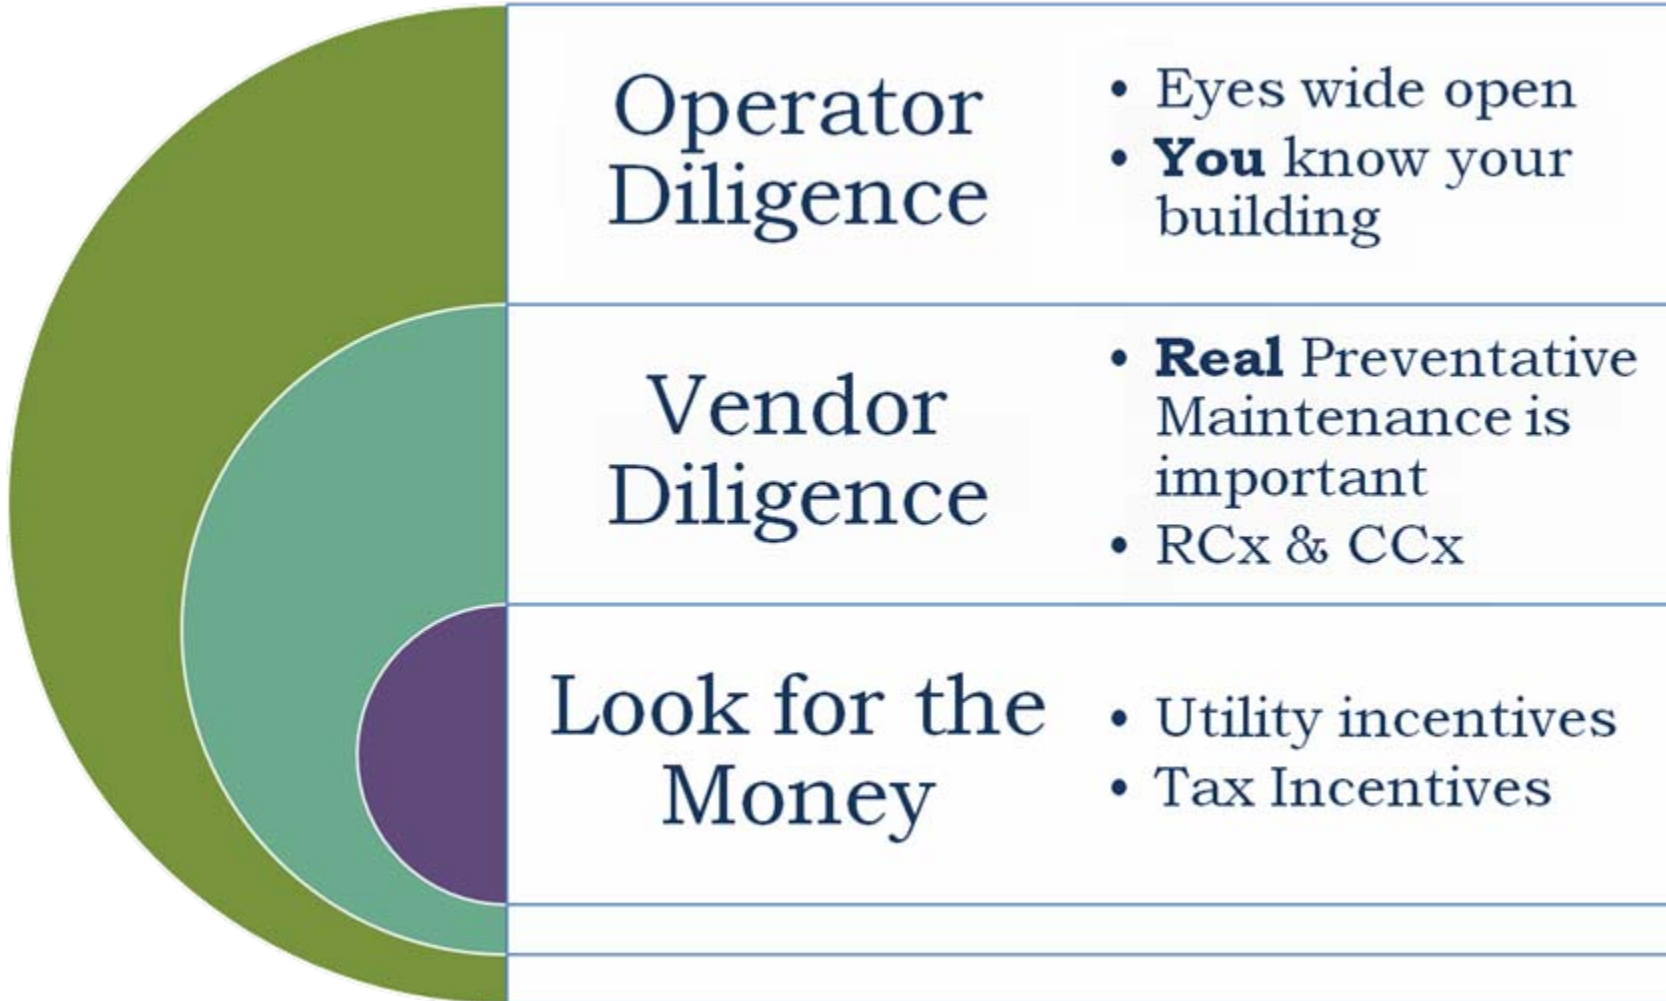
Operator Diligence

- Eyes wide open
- **You** know your building

Vendor Diligence

- **Real** Preventative Maintenance is important
- RCx & CCx

Look for the Money

- Utility incentives
- Tax Incentives